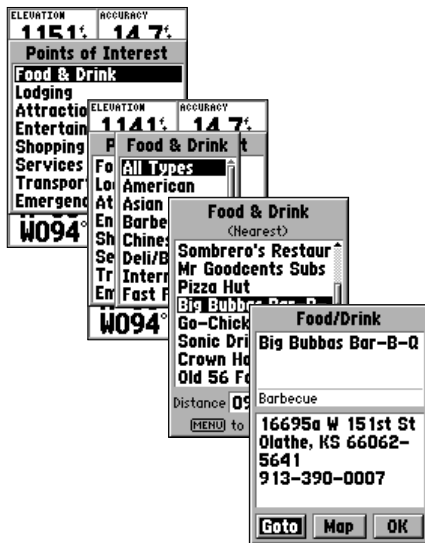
ELEVATION
1151ft
ACCURACY
14.7ft
Points of Interest
Food & Drink
Lodging
Attractio
Entertain
Shopping
Services
Transport
Emergenc
W094°

ELEVATION
1141ft
ACCURACY
14.7ft
P t
Fo
Lo
At
En
Sh
Se
Tr
Em
W094°

Food & Drink
All Types
American
Asian
Barbe
Chines
Deli/B
Intern
Fast F

Food & Drink
(Nearest)
Sombrero's Restaur
Mr Goodcents Subs
Pizza Hut
Big Bubbas Bar-B-
Go-Chick
Sonic Dri
Crown Ho
Old 56 Fo
Distance 09
MENU to

Food/Drink
Big Bubbas Bar-B-Q
Barbecue
16695a W 151st St
Olathe, KS 66062-5641
913-390-0007
Goto Map OK